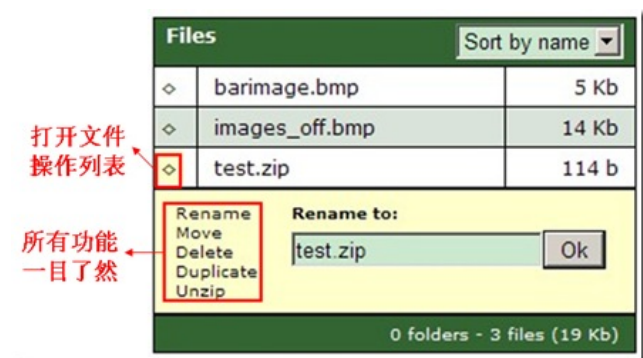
Files

Sort by name

| | | |
|---|---|---|
| ◇ | barimage.bmp | 5 Kb |
| ◇ | images_off.bmp | 14 Kb |
| ◇ | test.zip | 114 b |

打开文件操作列表

所有功能一目了然

Rename
Move
Delete
Duplicate
Unzip

Rename to:

test.zip

Ok

0 folders - 3 files (19 Kb)